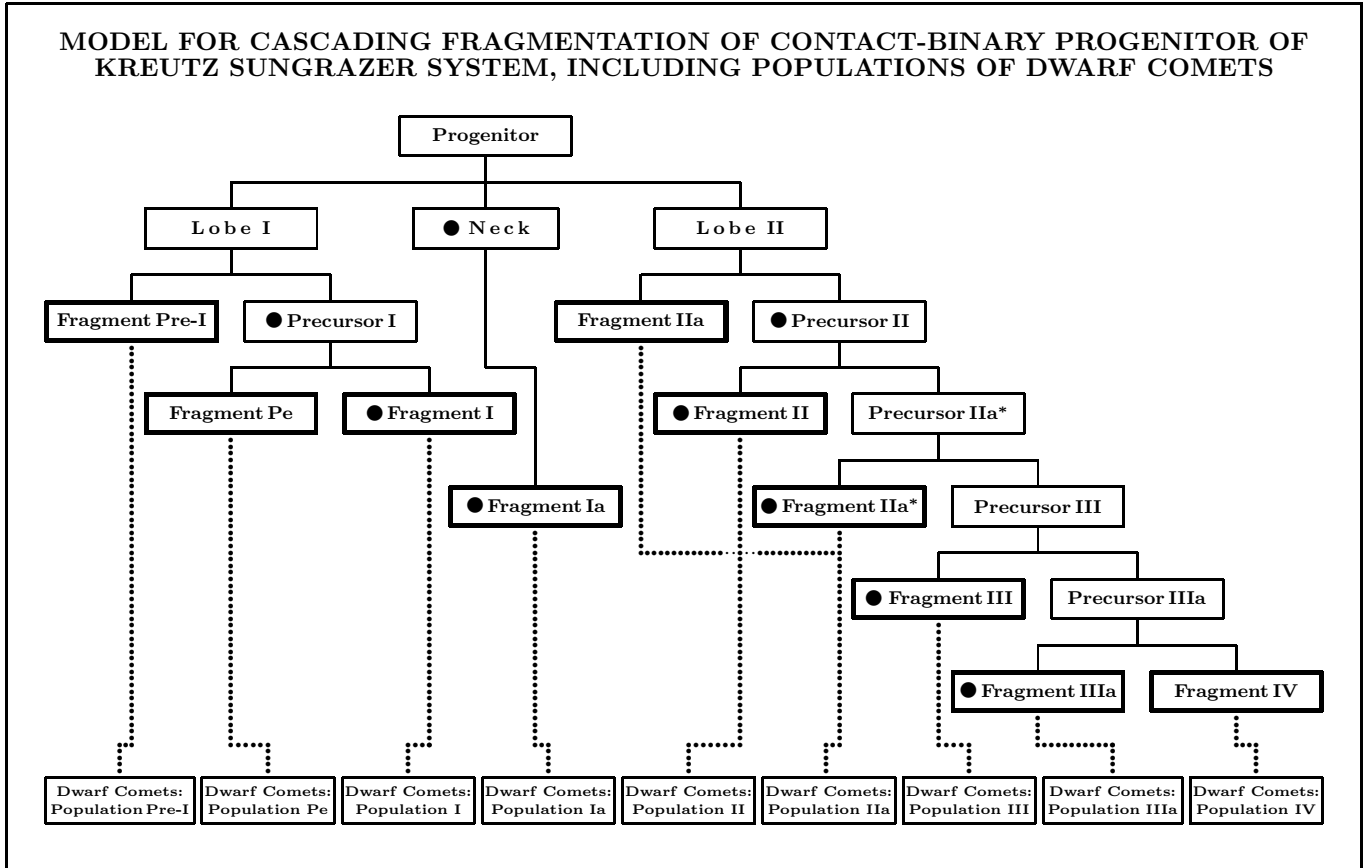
MODEL FOR CASCADING FRAGMENTATION OF CONTACT-BINARY PROGENITOR OF KREUTZ SUNGRAZER SYSTEM, INCLUDING POPULATIONS OF DWARF COMETS

Progenitor

Lobe I

● Neck

Lobe II

Fragment Pre-I

● Precursor I

Fragment IIa

● Precursor II

Fragment Pe

● Fragment I

● Fragment II

Precursor IIa*

● Fragment Ia

● Fragment IIa*

Precursor III

● Fragment III

Precursor IIIa

● Fragment IIIa

Fragment IV

Dwarf Comets: Population Pre-I

Dwarf Comets: Population Pe

Dwarf Comets: Population I

Dwarf Comets: Population Ia

Dwarf Comets: Population II

Dwarf Comets: Population IIa

Dwarf Comets: Population III

Dwarf Comets: Population IIIa

Dwarf Comets: Population IV